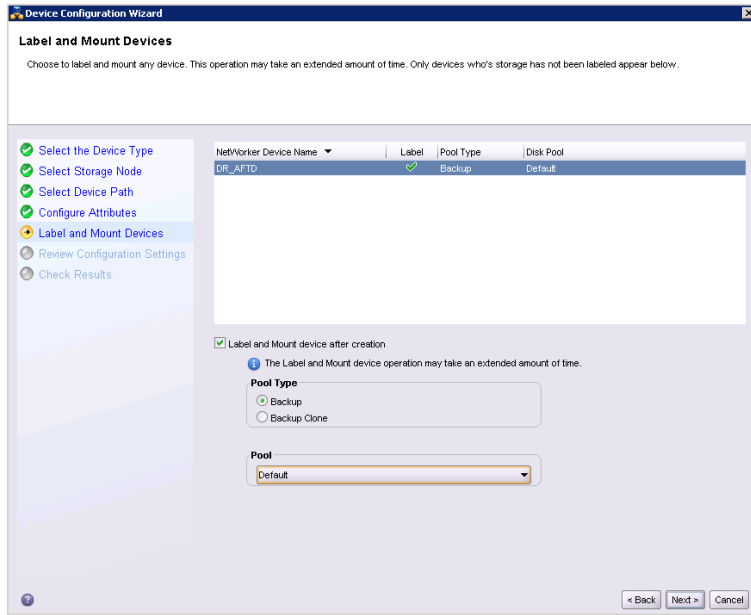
Device Configuration Wizard

Label and Mount Devices

Choose to label and mount any device. This operation may take an extended amount of time. Only devices who's storage has not been labeled appear below.

Select the Device Type
Select Storage Node
Select Device Path
Configure Attributes
Label and Mount Devices
Review Configuration Settings
Check Results

| NetWorker Device Name | Label | Pool Type | Disk Pool |
|---|---|---|---|
| DR_AFTD | ✓ | Backup | Default |

Label and Mount device after creation

The Label and Mount device operation may take an extended amount of time.

Pool Type
Backup
Backup Clone

Pool
Default

< Back
Next >
Cancel